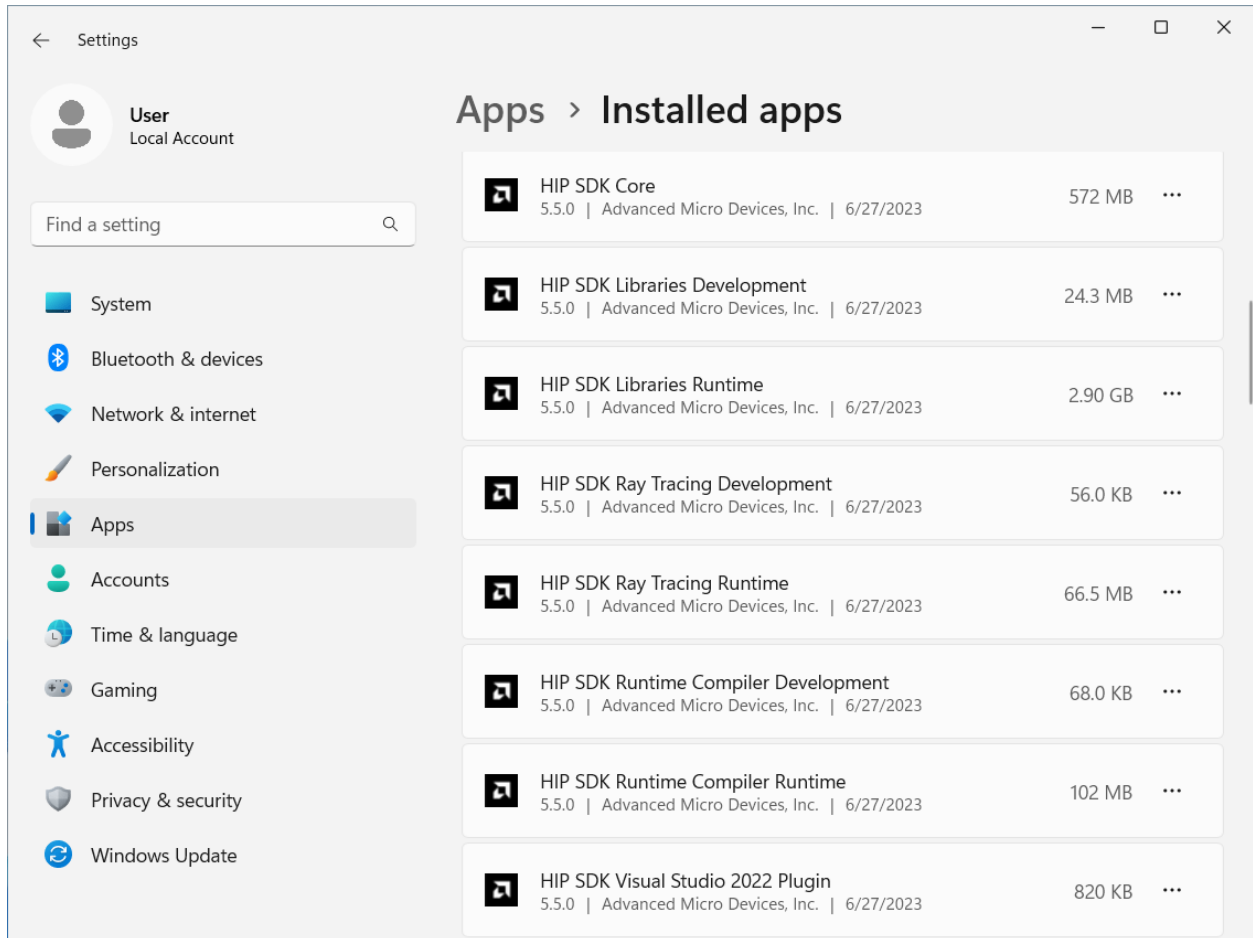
Settings

User
Local Account

Find a setting

System
Bluetooth & devices
Network & internet
Personalization
Apps
Accounts
Time & language
Gaming
Accessibility
Privacy & security
Windows Update

Apps > Installed apps

HIP SDK Core
5.5.0 | Advanced Micro Devices, Inc. | 6/27/2023
572 MB ···

HIP SDK Libraries Development
5.5.0 | Advanced Micro Devices, Inc. | 6/27/2023
24.3 MB ···

HIP SDK Libraries Runtime
5.5.0 | Advanced Micro Devices, Inc. | 6/27/2023
2.90 GB ···

HIP SDK Ray Tracing Development
5.5.0 | Advanced Micro Devices, Inc. | 6/27/2023
56.0 KB ···

HIP SDK Ray Tracing Runtime
5.5.0 | Advanced Micro Devices, Inc. | 6/27/2023
66.5 MB ···

HIP SDK Runtime Compiler Development
5.5.0 | Advanced Micro Devices, Inc. | 6/27/2023
68.0 KB ···

HIP SDK Runtime Compiler Runtime
5.5.0 | Advanced Micro Devices, Inc. | 6/27/2023
102 MB ···

HIP SDK Visual Studio 2022 Plugin
5.5.0 | Advanced Micro Devices, Inc. | 6/27/2023
820 KB ···